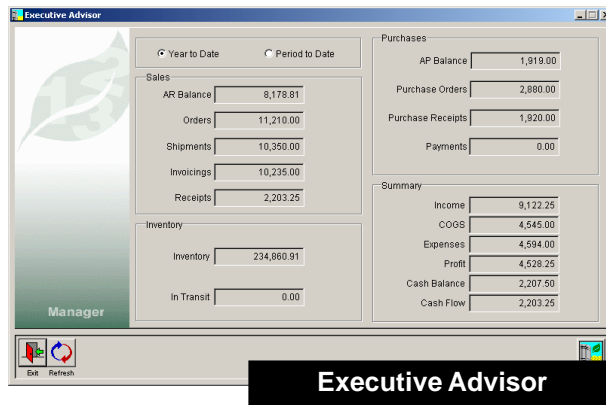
Executive Advisor

Year to Date
Period to Date

Sales
AR Balance 8,178.81
Orders 11,210.00
Shipments 10,350.00
Invoicings 10,235.00
Receipts 2,203.25

Inventory
Inventory 234,860.91
In Transit 0.00

Purchases
AP Balance 1,919.00
Purchase Orders 2,880.00
Purchase Receipts 1,920.00
Payments 0.00

Summary
Income 9,122.25
COGS 4,545.00
Expenses 4,594.00
Profit 4,528.25
Cash Balance 2,207.50
Cash Flow 2,203.25

Manager

Exit
Refresh

Executive Advisor